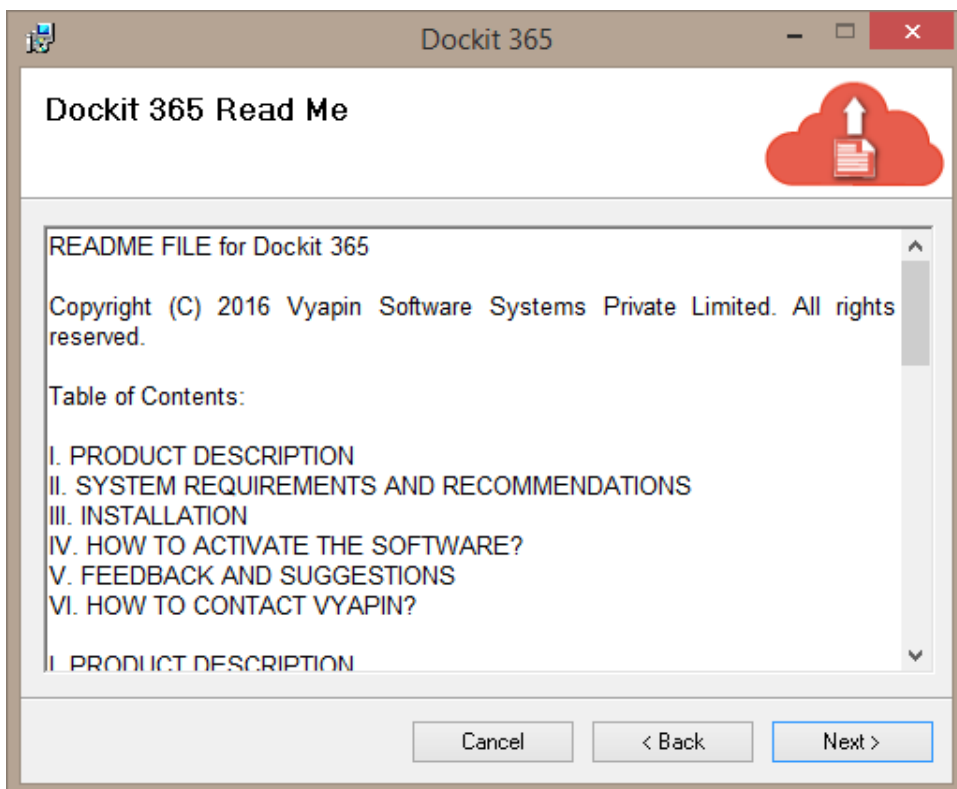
Dockit 365

Dockit 365 Read Me

README FILE for Dockit 365

Copyright (C) 2016 Vyapin Software Systems Private Limited. All rights reserved.

Table of Contents:

I. PRODUCT DESCRIPTION
II. SYSTEM REQUIREMENTS AND RECOMMENDATIONS
III. INSTALLATION
IV. HOW TO ACTIVATE THE SOFTWARE?
V. FEEDBACK AND SUGGESTIONS
VI. HOW TO CONTACT VYAPIN?

I. PRODUCT DESCRIPTION

Cancel
< Back
Next >